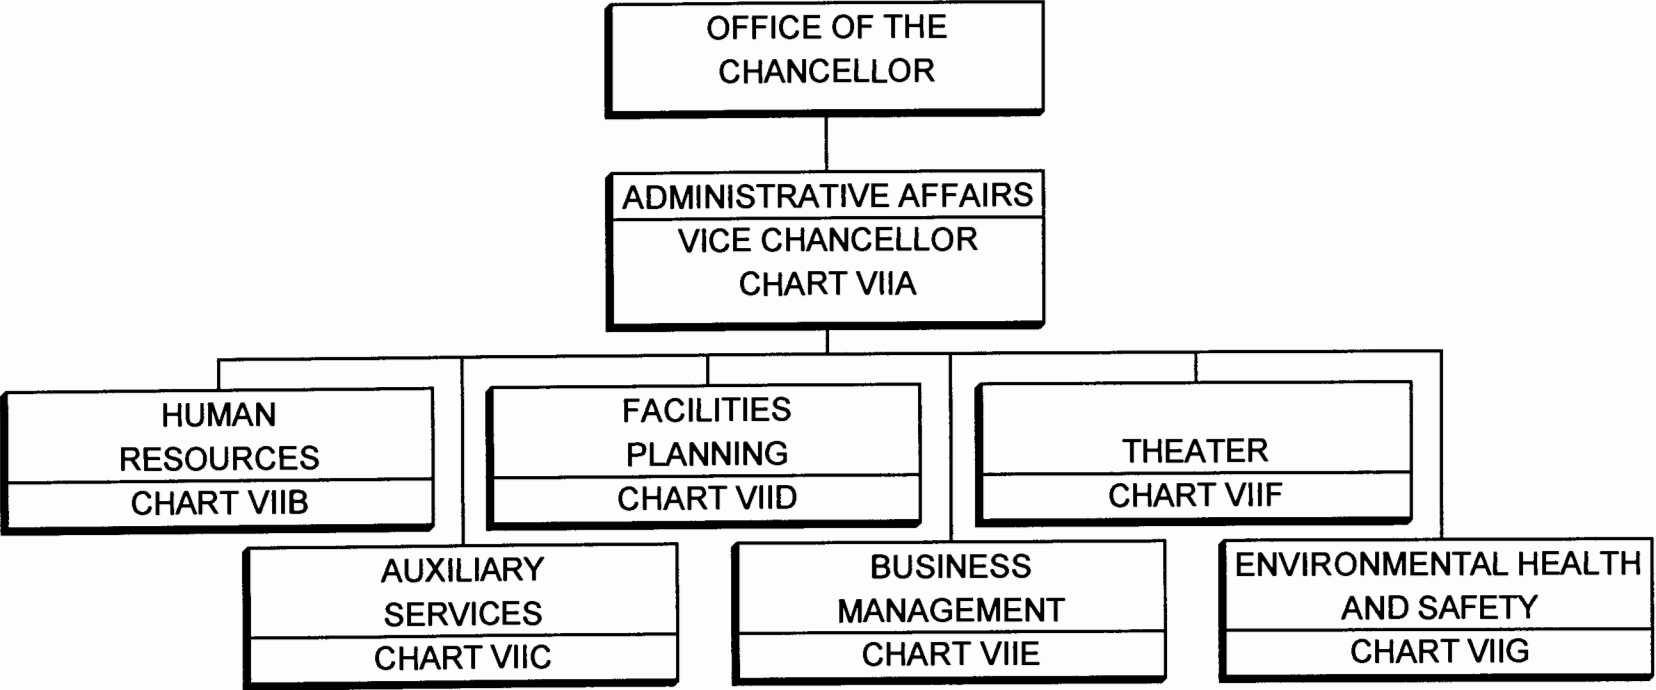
OFFICE OF THE CHANCELLOR

ADMINISTRATIVE AFFAIRS
VICE CHANCELLOR
CHART VIIA

HUMAN RESOURCES
CHART VIIB

FACILITIES PLANNING
CHART VIID

THEATER
CHART VIIF

AUXILIARY SERVICES
CHART VIIC

BUSINESS MANAGEMENT
CHART VIIE

ENVIRONMENTAL HEALTH AND SAFETY
CHART VIIG